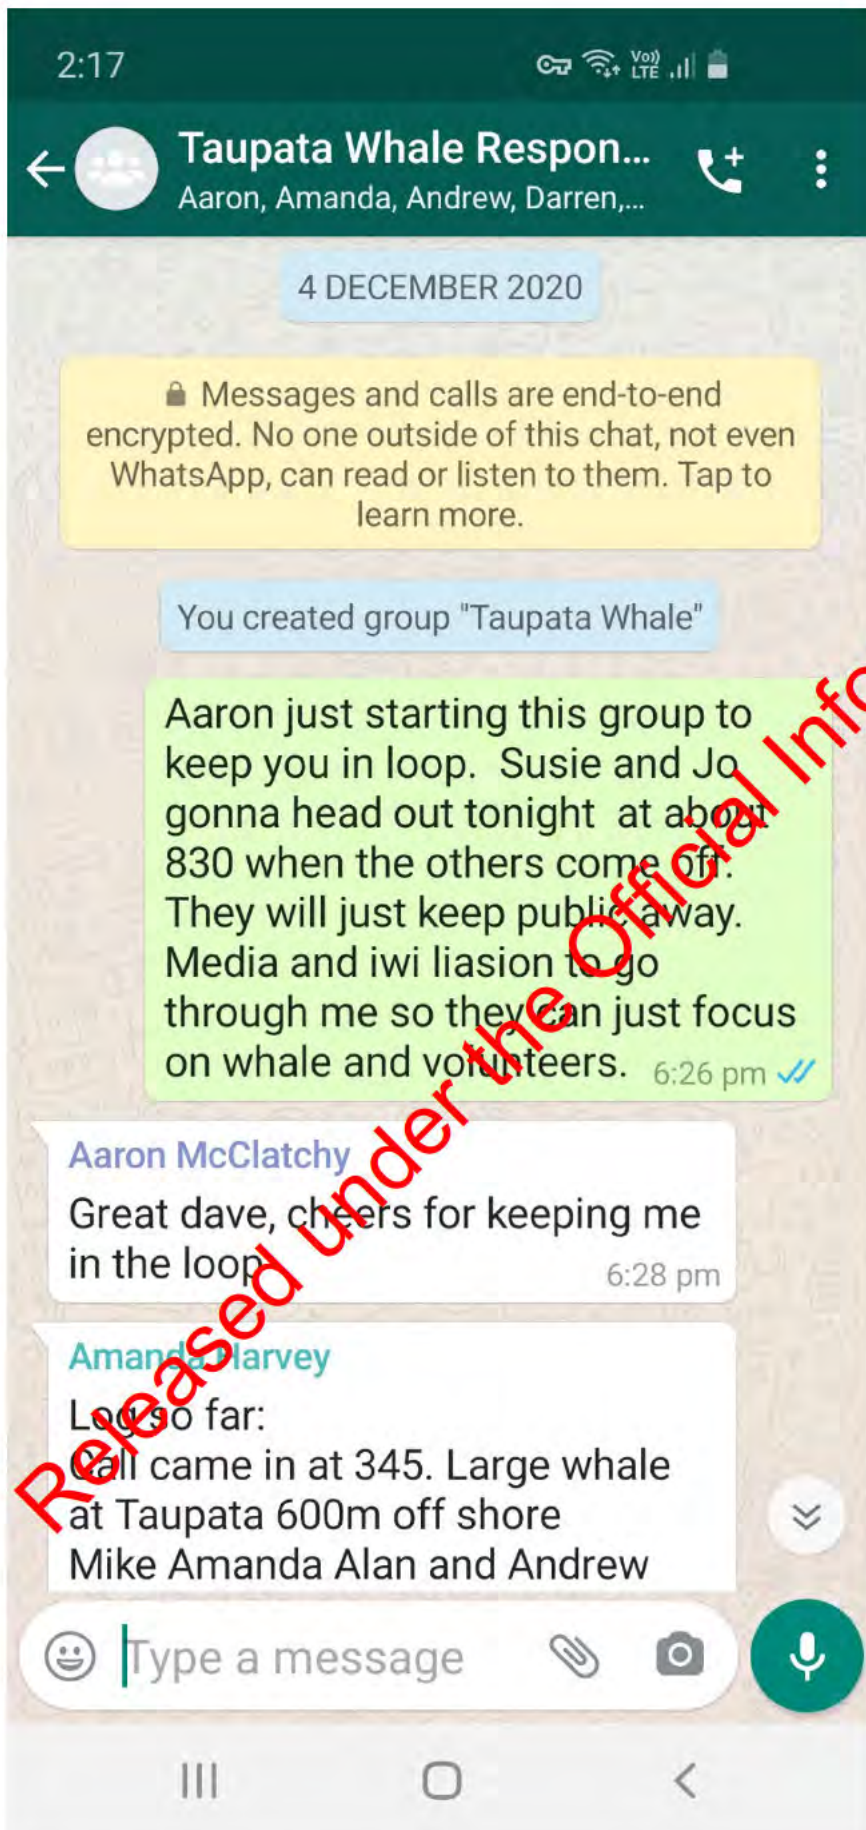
2:17

Vo) LTE

Taupata Whale Respon...
Aaron, Amanda, Andrew, Darren,...

4 DECEMBER 2020

Messages and calls are end-to-end encrypted. No one outside of this chat, not even WhatsApp, can read or listen to them. Tap to learn more.

You created group "Taupata Whale"

Aaron just starting this group to keep you in loop. Susie and Jo gonna head out tonight at about 830 when the others come off. They will just keep public away. Media and iwi liasion to go through me so they can just focus on whale and volunteers. 6:26 pm

Aaron McClatchy
Great dave, cheers for keeping me in the loop 6:28 pm

Amanda Harvey
Log so far:
Call came in at 345. Large whale at Taupata 600m off shore
Mike Amanda Alan and Andrew

Type a message

Released under the Official Info